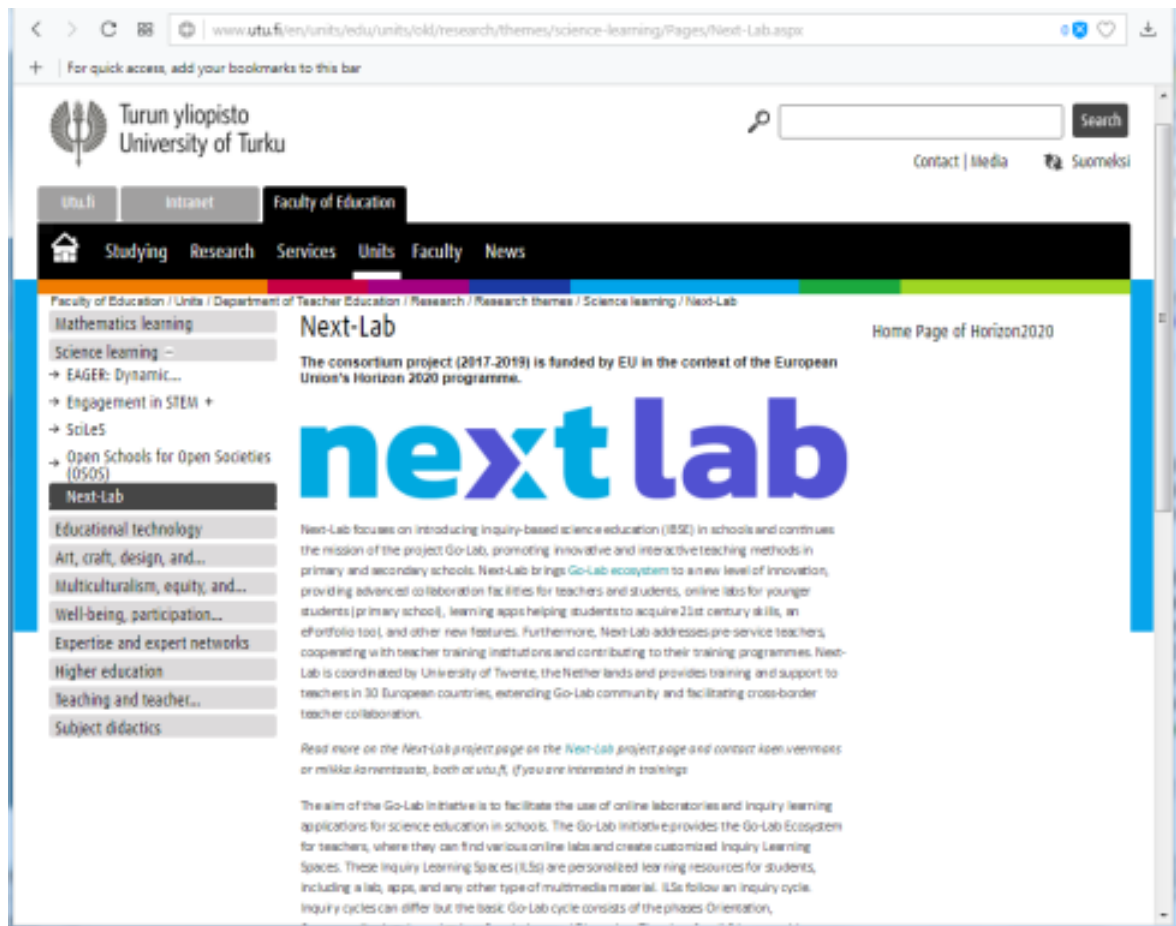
www.utu.fi/en/units/edu/units/old/research/themes/science-learning/Pages/Next-Lab.aspx

For quick access, add your bookmarks to this bar

Turun yliopisto
University of Turku

Search

Contact | Media Suomeksi

Utu.fi Intranet Faculty of Education

Studying Research Services Units Faculty News

Faculty of Education / Units / Department of Teacher Education / Research / Research themes / Science learning / Next-Lab

Mathematics learning
Science learning −
→ EAGER: Dynamic...
→ Engagement in STEM +
→ SciLeS
→ Open Schools for Open Societies (OSOS)
Next-Lab
Educational technology
Art, craft, design, and...
Multiculturalism, equity, and...
Well-being, participation...
Expertise and expert networks
Higher education
Teaching and teacher...
Subject didactics

Next-Lab

The consortium project (2017-2019) is funded by EU in the context of the European Union's Horizon 2020 programme.

next lab

Next-Lab focuses on introducing inquiry-based science education (IBSE) in schools and continues the mission of the project Go-Lab, promoting innovative and interactive teaching methods in primary and secondary schools. Next-Lab brings Go-Lab ecosystem to a new level of innovation, providing advanced collaboration facilities for teachers and students, online labs for younger students (primary school), learning apps helping students to acquire 21st century skills, an ePortfolio tool, and other new features. Furthermore, Next-Lab addresses pre-service teachers, cooperating with teacher training institutions and contributing to their training programmes. Next-Lab is coordinated by University of Twente, the Netherlands and provides training and support to teachers in 30 European countries, extending Go-Lab community and facilitating cross-border teacher collaboration.

Read more on the Next-Lab project page on the Next-lab project page and contact koen.veermans or miikka.korventausta, both at utu.fi, if you are interested in trainings

The aim of the Go-Lab initiative is to facilitate the use of online laboratories and inquiry learning applications for science education in schools. The Go-Lab initiative provides the Go-Lab Ecosystem for teachers, where they can find various online labs and create customized Inquiry Learning Spaces. These Inquiry Learning Spaces (ILSs) are personalized learning resources for students, including a lab, apps, and any other type of multimedia material. ILSs follow an inquiry cycle. Inquiry cycles can differ but the basic Go-Lab cycle consists of the phases Orientation, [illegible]

Home Page of Horizon2020